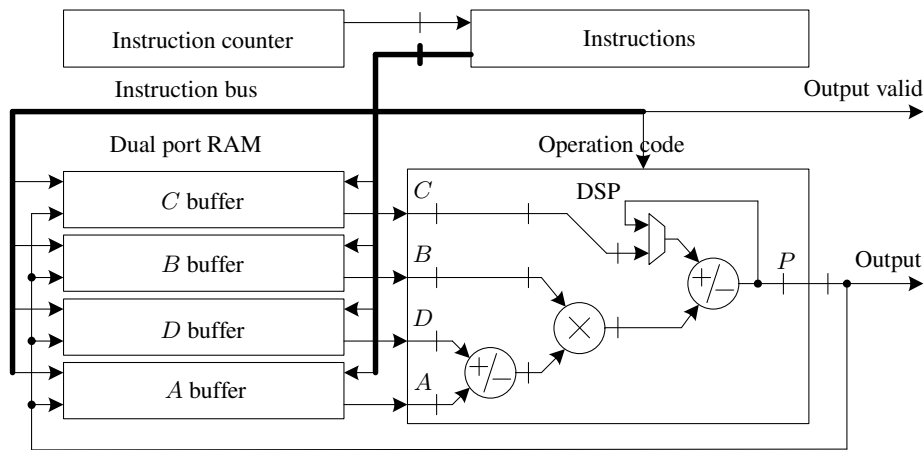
Instruction counter

Instructions

Instruction bus

Output valid

Dual port RAM

Operation code

$C$ buffer

$B$ buffer

$D$ buffer

$A$ buffer

DSP

$C$

$B$

$D$

$A$

$+/-$

$\times$

$+/-$

$P$

Output